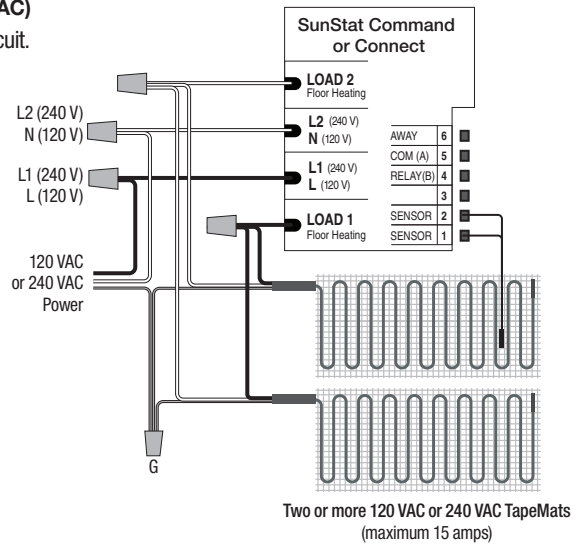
AC)
cuit.

SunStat Command or Connect

LOAD 2
Floor Heating

L2 (240 V)
N (120 V)

L1 (240 V)
L (120 V)

LOAD 1
Floor Heating

| AWAY | 6 |
|---|---|
| COM (A) | 5 |
| RELAY(B) | 4 |
| | 3 |
| SENSOR | 2 |
| SENSOR | 1 |

L2 (240 V)
N (120 V)

L1 (240 V)
L (120 V)

120 VAC or 240 VAC Power

G

Two or more 120 VAC or 240 VAC TapeMats
(maximum 15 amps)